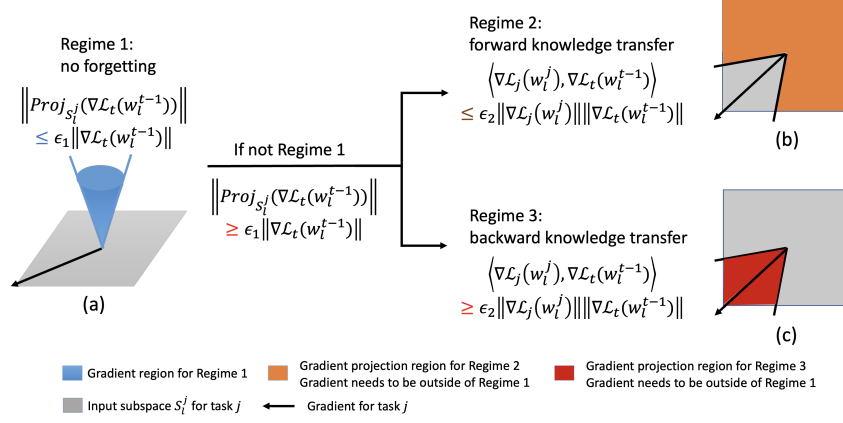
Regime 1:
no forgetting

$\left\|Proj_{S_l^j}(\nabla\mathcal{L}_t(w_l^{t-1}))\right\|$
$\leq \epsilon_1\|\nabla\mathcal{L}_t(w_l^{t-1})\|$

(a)

If not Regime 1

$\left\|Proj_{S_l^j}(\nabla\mathcal{L}_t(w_l^{t-1}))\right\|$
$\geq \epsilon_1\|\nabla\mathcal{L}_t(w_l^{t-1})\|$

Regime 2:
forward knowledge transfer

$\left\langle\nabla\mathcal{L}_j(w_l^j), \nabla\mathcal{L}_t(w_l^{t-1})\right\rangle$
$\leq \epsilon_2\|\nabla\mathcal{L}_j(w_l^j)\|\|\nabla\mathcal{L}_t(w_l^{t-1})\|$

(b)

Regime 3:
backward knowledge transfer

$\left\langle\nabla\mathcal{L}_j(w_l^j), \nabla\mathcal{L}_t(w_l^{t-1})\right\rangle$
$\geq \epsilon_2\|\nabla\mathcal{L}_j(w_l^j)\|\|\nabla\mathcal{L}_t(w_l^{t-1})\|$

(c)

Gradient region for Regime 1

Gradient projection region for Regime 2
Gradient needs to be outside of Regime 1

Gradient projection region for Regime 3
Gradient needs to be outside of Regime 1

Input subspace $S_l^j$ for task $j$

Gradient for task $j$